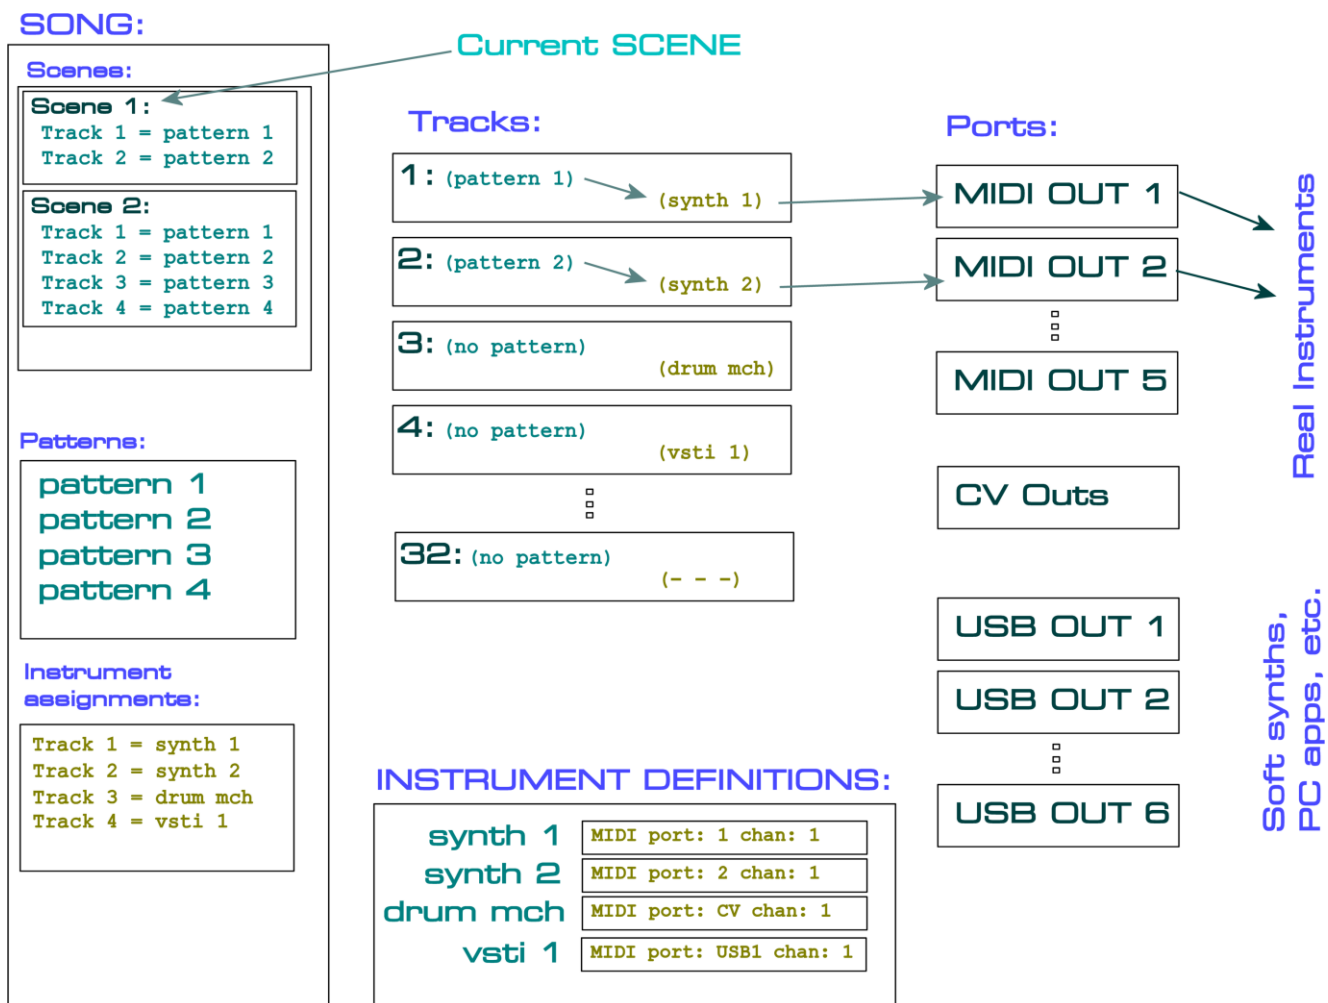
SONG:

Scenes:

Scene 1:
Track 1 = pattern 1
Track 2 = pattern 2

Scene 2:
Track 1 = pattern 1
Track 2 = pattern 2
Track 3 = pattern 3
Track 4 = pattern 4

Patterns:

pattern 1
pattern 2
pattern 3
pattern 4

Instrument assignments:

Track 1 = synth 1
Track 2 = synth 2
Track 3 = drum mch
Track 4 = vsti 1

Current SCENE

Tracks:

1: (pattern 1) (synth 1)
2: (pattern 2) (synth 2)
3: (no pattern) (drum mch)
4: (no pattern) (vsti 1)
32: (no pattern) (- - -)

Ports:

MIDI OUT 1
MIDI OUT 2
MIDI OUT 5
CV Outs
USB OUT 1
USB OUT 2
USB OUT 6

Real Instruments

Soft synths, PC apps, etc.

INSTRUMENT DEFINITIONS:

| synth 1 | MIDI port: 1 chan: 1 |
|---|---|
| synth 2 | MIDI port: 2 chan: 1 |
| drum mch | MIDI port: CV chan: 1 |
| vsti 1 | MIDI port: USB1 chan: 1 |